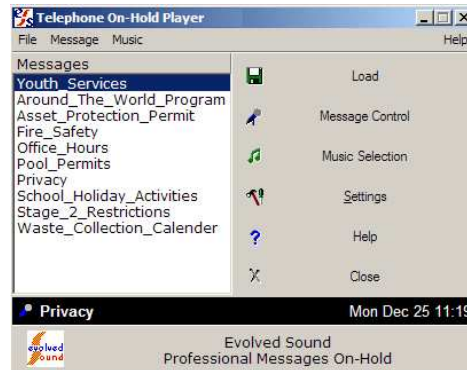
Telephone On-Hold Player

File Message Music

Help

Messages

Youth_Services
Around_The_World_Program
Asset_Protection_Permit
Fire_Safety
Office_Hours
Pool_Permits
Privacy
School_Holiday_Activities
Stage_2_Restrictions
Waste_Collection_Calender

Load

Message Control

Music Selection

Settings

Help

Close

Privacy

Mon Dec 25 11:19

evolved sound

Evolved Sound
Professional Messages On-Hold